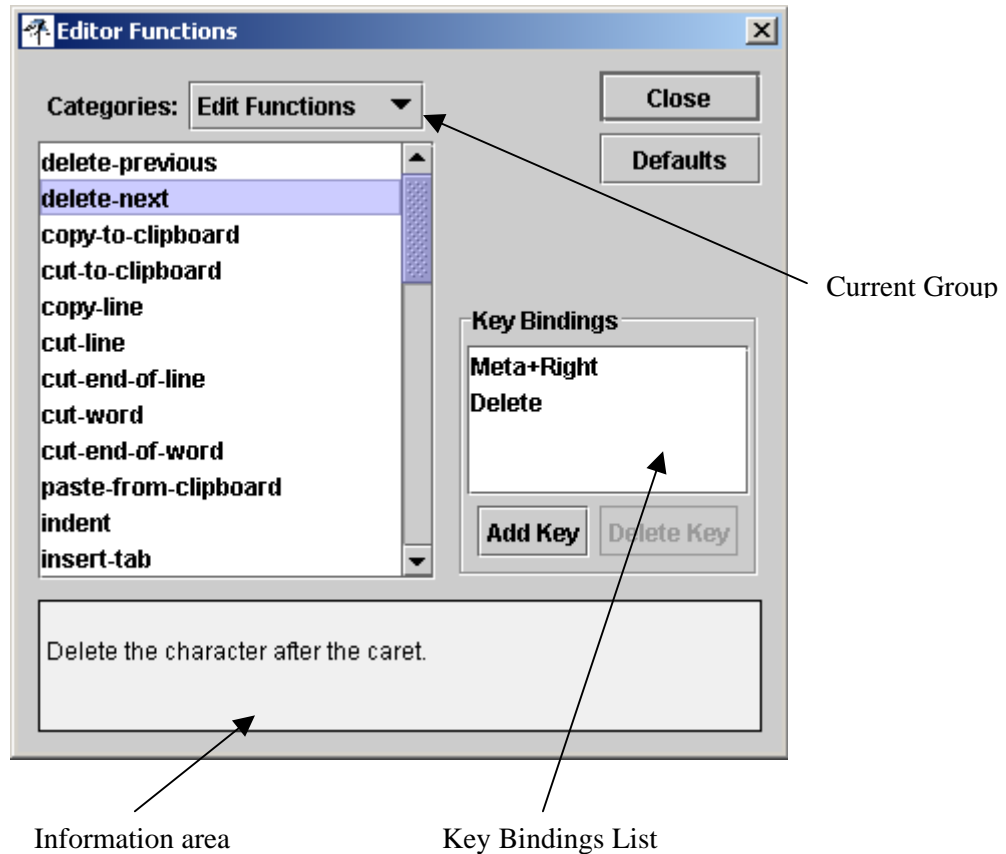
Editor Functions

Categories: Edit Functions

Close

Defaults

delete-previous
delete-next
copy-to-clipboard
cut-to-clipboard
copy-line
cut-line
cut-end-of-line
cut-word
cut-end-of-word
paste-from-clipboard
indent
insert-tab

Current Group

Key Bindings

Meta+Right
Delete

Add Key

Delete Key

Delete the character after the caret.

Information area

Key Bindings List